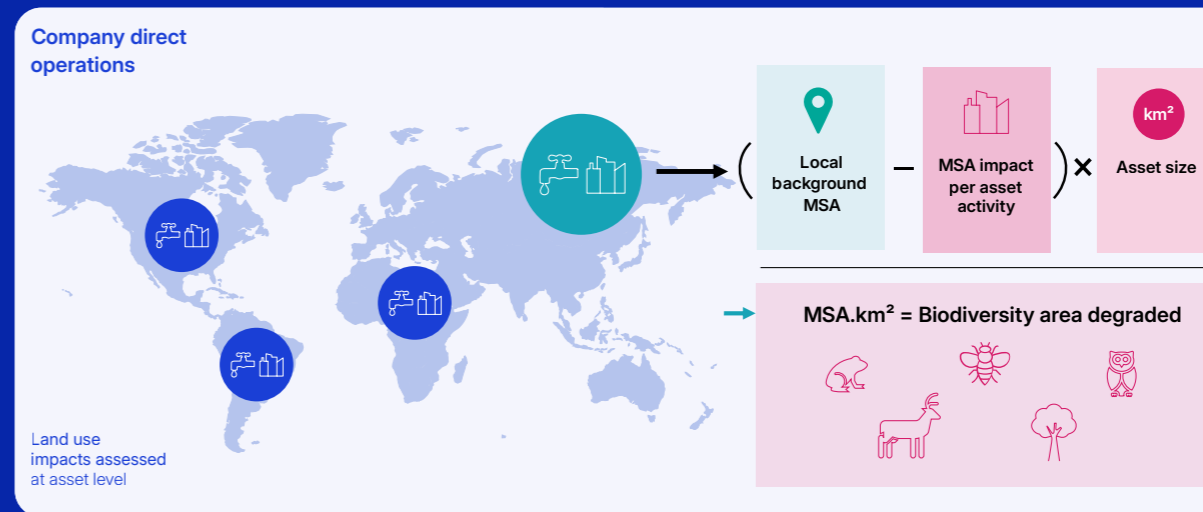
Company direct operations

Local background MSA

MSA impact per asset activity

km$^2$

Asset size

$\left( \text{Local background MSA} - \text{MSA impact per asset activity} \right) \times \text{Asset size}$

MSA.km$^2$ = Biodiversity area degraded

Land use impacts assessed at asset level